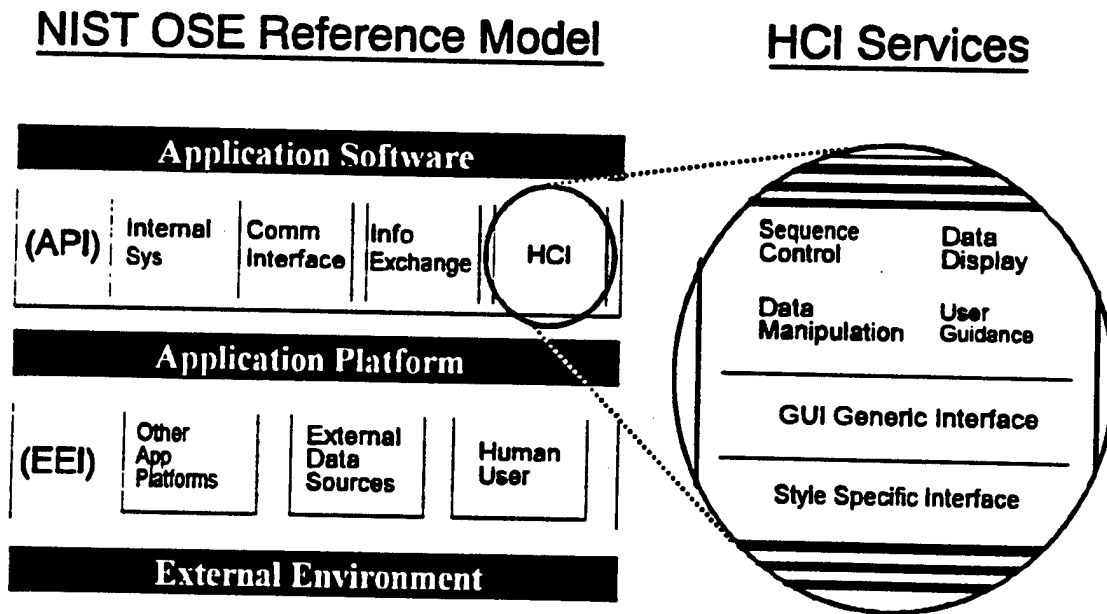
NIST OSE Reference Model

HCI Services

Application Software

(API)

Internal Sys

Comm Interface

Info Exchange

HCI

Application Platform

(EEI)

Other App Platforms

External Data Sources

Human User

External Environment

Sequence Control

Data Display

Data Manipulation

User Guidance

GUI Generic Interface

Style Specific Interface